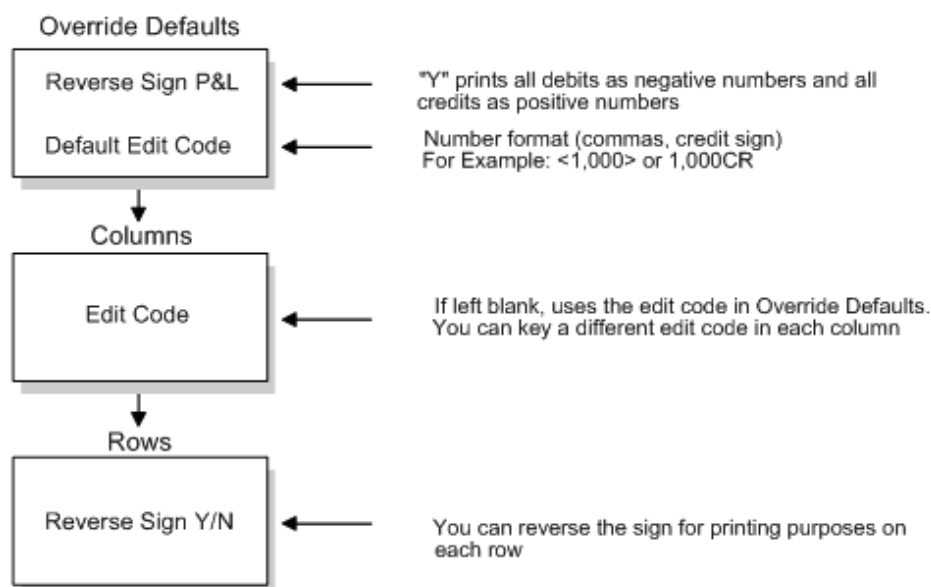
Override Defaults

Reverse Sign P&L

"Y" prints all debits as negative numbers and all credits as positive numbers

Default Edit Code

Number format (commas, credit sign)
For Example: <1,000> or 1,000CR

Columns

Edit Code

If left blank, uses the edit code in Override Defaults. You can key a different edit code in each column

Rows

Reverse Sign Y/N

You can reverse the sign for printing purposes on each row